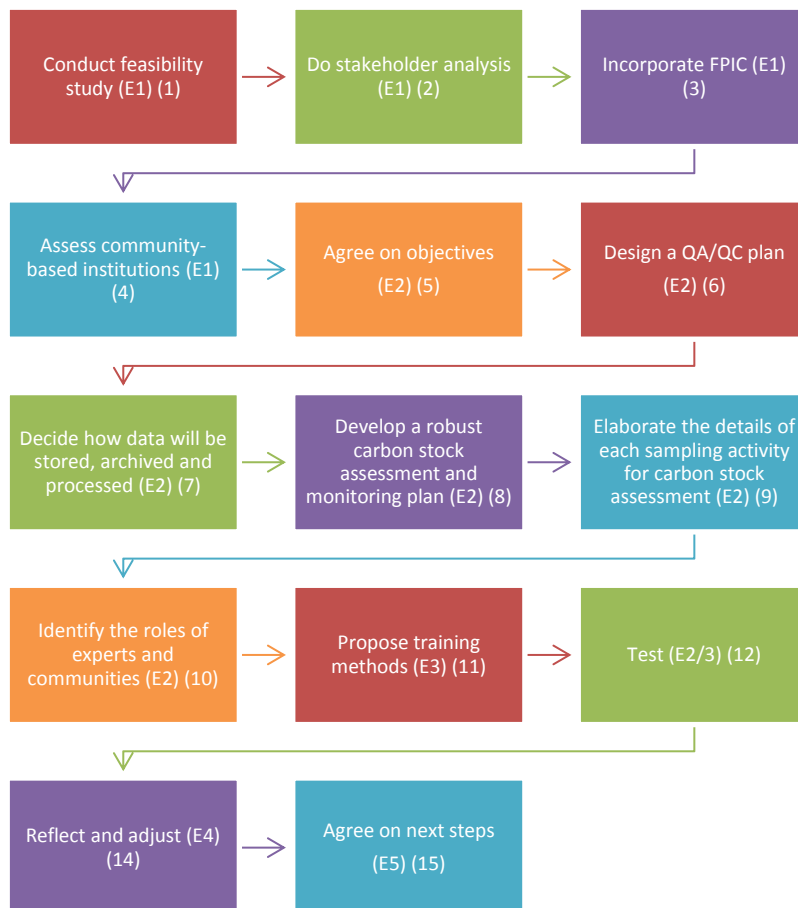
Conduct feasibility study (E1) (1)

Do stakeholder analysis (E1) (2)

Incorporate FPIC (E1) (3)

Assess community-based institutions (E1) (4)

Agree on objectives (E2) (5)

Design a QA/QC plan (E2) (6)

Decide how data will be stored, archived and processed (E2) (7)

Develop a robust carbon stock assessment and monitoring plan (E2) (8)

Elaborate the details of each sampling activity for carbon stock assessment (E2) (9)

Identify the roles of experts and communities (E2) (10)

Propose training methods (E3) (11)

Test (E2/3) (12)

Reflect and adjust (E4) (14)

Agree on next steps (E5) (15)